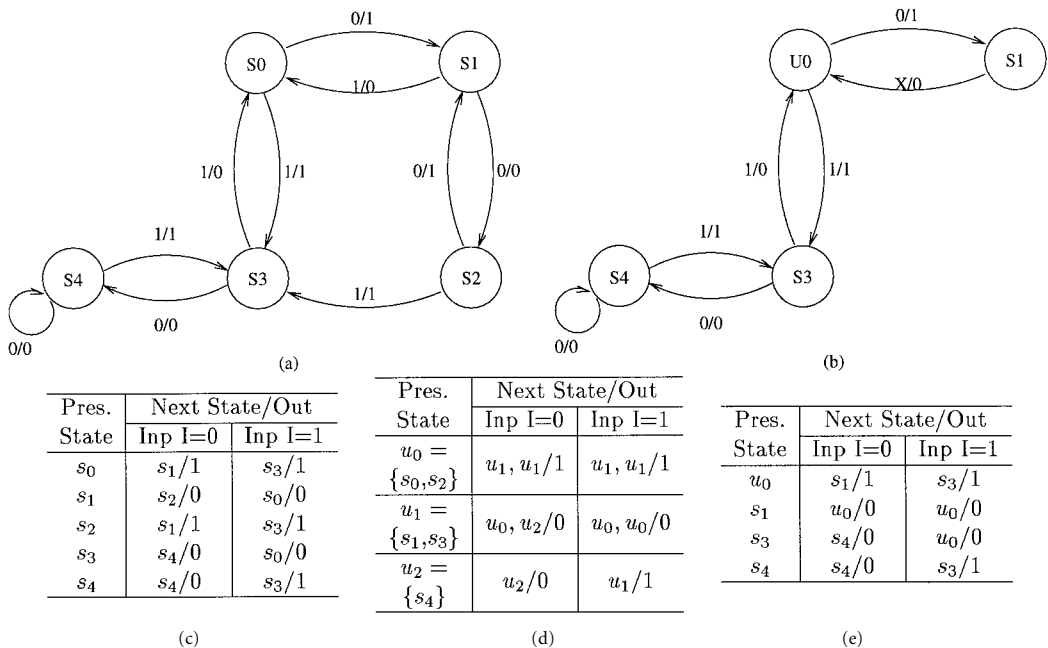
S0
S1
0/1
1/0
1/0
1/1
0/1
0/0
S4
S3
S2
1/1
1/1
0/0
0/0
(a)

U0
S1
0/1
X/0
1/0
1/1
S4
S3
1/1
0/0
0/0
(b)

| Pres. State | Next State/Out Inp I=0 | Next State/Out Inp I=1 |
|---|---|---|
| $s_0$ | $s_1/1$ | $s_3/1$ |
| $s_1$ | $s_2/0$ | $s_0/0$ |
| $s_2$ | $s_1/1$ | $s_3/1$ |
| $s_3$ | $s_4/0$ | $s_0/0$ |
| $s_4$ | $s_4/0$ | $s_3/1$ |

(c)

| Pres. State | Next State/Out Inp I=0 | Next State/Out Inp I=1 |
|---|---|---|
| $u_0 = \{s_0,s_2\}$ | $u_1, u_1/1$ | $u_1, u_1/1$ |
| $u_1 = \{s_1,s_3\}$ | $u_0, u_2/0$ | $u_0, u_0/0$ |
| $u_2 = \{s_4\}$ | $u_2/0$ | $u_1/1$ |

(d)

| Pres. State | Next State/Out Inp I=0 | Next State/Out Inp I=1 |
|---|---|---|
| $u_0$ | $s_1/1$ | $s_3/1$ |
| $s_1$ | $u_0/0$ | $u_0/0$ |
| $s_3$ | $s_4/0$ | $u_0/0$ |
| $s_4$ | $s_4/0$ | $s_3/1$ |

(e)